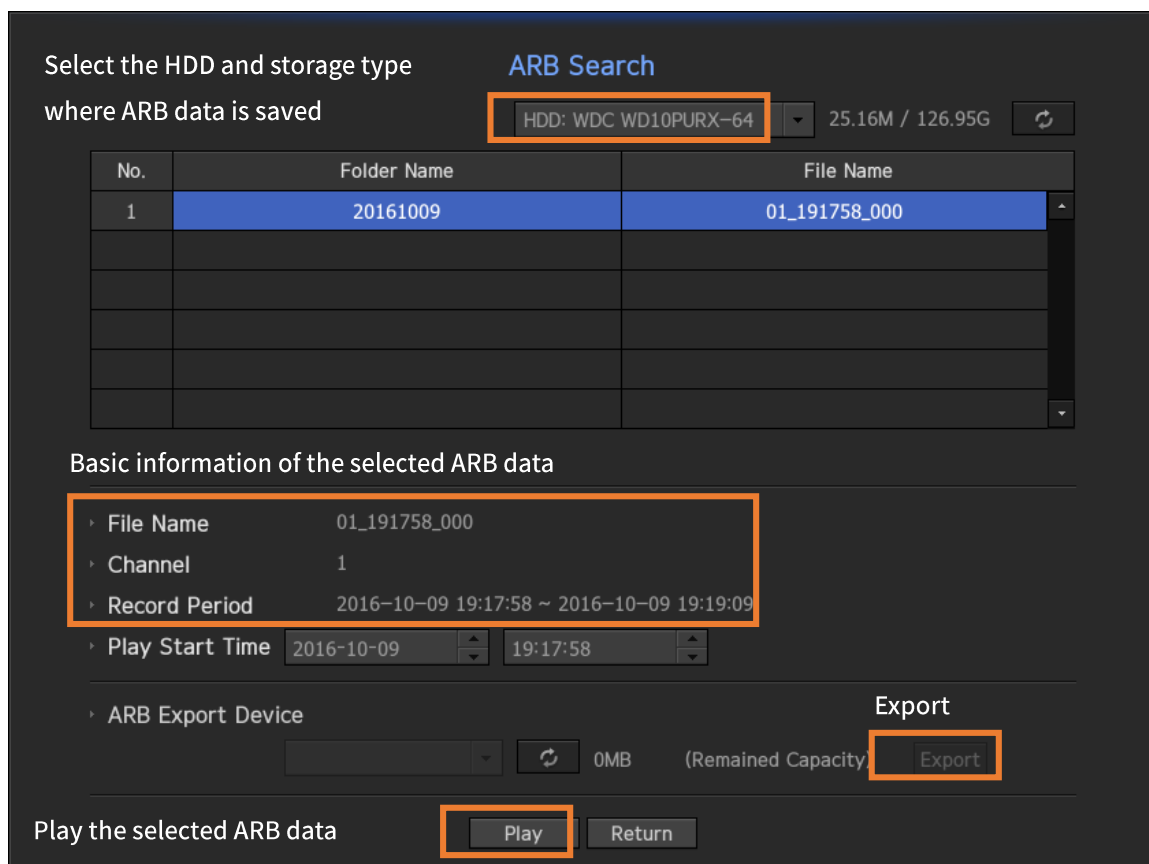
Select the HDD and storage type where ARB data is saved

ARB Search

HDD: WDC WD10PURX-64

25.16M / 126.95G

| No. | Folder Name | File Name |
|---|---|---|
| 1 | 20161009 | 01_191758_000 |
| | | |
| | | |
| | | |
| | | |
| | | |

Basic information of the selected ARB data

File Name 01_191758_000

Channel 1

Record Period 2016-10-09 19:17:58 ~ 2016-10-09 19:19:09

Play Start Time 2016-10-09 19:17:58

ARB Export Device

Export

0MB (Remained Capacity) Export

Play the selected ARB data

Play Return